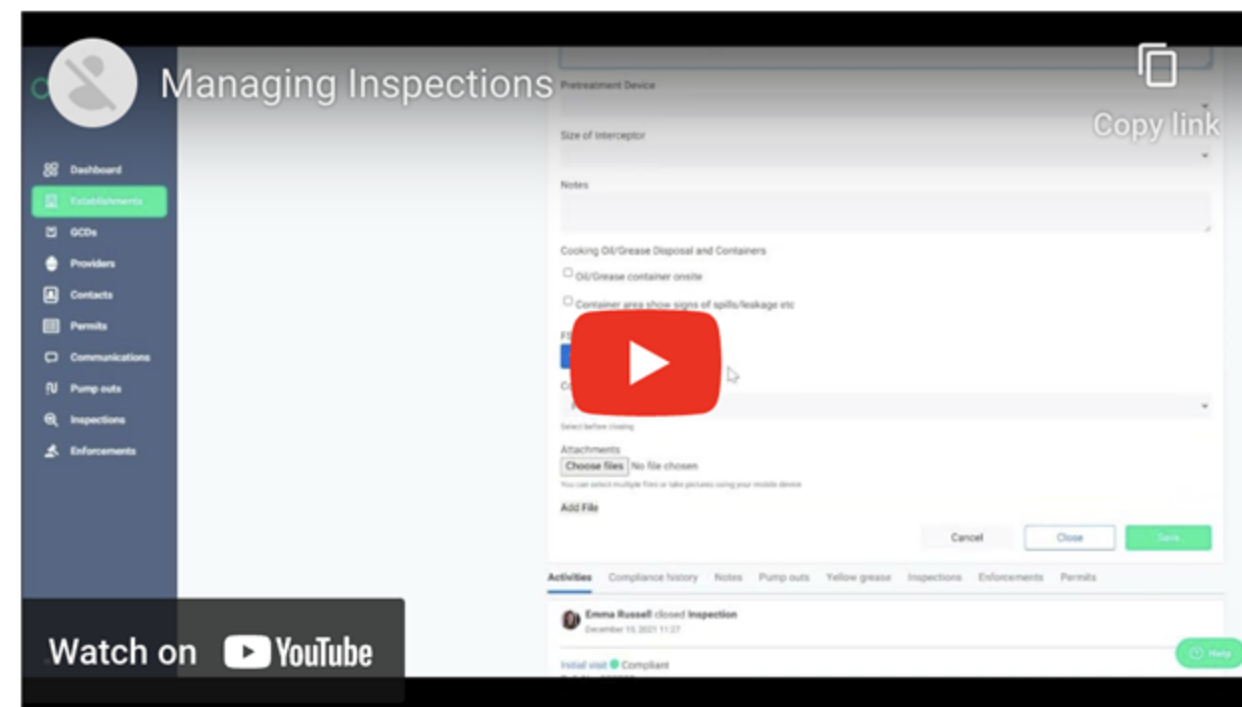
Managing Inspections

Copy link

Dashboard
Establishments
GCDs
Providers
Contacts
Permits
Communications
Pump outs
Inspections
Enforcements

Pretreatment Device

Size of Interceptor

Notes

Cooking Oil/Grease Disposal and Containers

Oil/Grease container onsite

Container area show signs of spills/leakage etc

Select before closing

Attachments

Choose files No file chosen

You can select multiple files or take pictures using your mobile device

Add File

Cancel Close Save

Activities Compliance history Notes Pump outs Yellow grease Inspections Enforcements Permits

Emma Russell closed Inspection
December 10, 2021 11:27

Initial visit Compliant

Help

Watch on YouTube